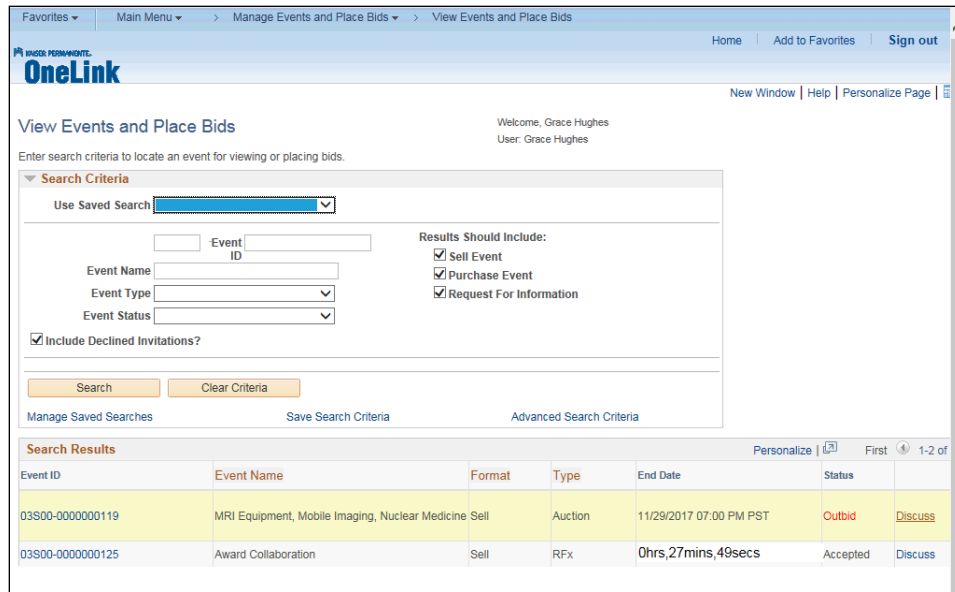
Favorites ▾ Main Menu ▾ > Manage Events and Place Bids ▾ > View Events and Place Bids

Home | Add to Favorites | Sign out

KAISER PERMANENTE.
OneLink

New Window | Help | Personalize Page |

View Events and Place Bids

Welcome, Grace Hughes
User: Grace Hughes

Enter search criteria to locate an event for viewing or placing bids.

Search Criteria

Use Saved Search

Event ID

Event Name

Event Type

Event Status

Include Declined Invitations?

Results Should Include:
Sell Event
Purchase Event
Request For Information

Search Clear Criteria

Manage Saved Searches Save Search Criteria Advanced Search Criteria

Search Results

Personalize | First 1-2 of

| Event ID | Event Name | Format | Type | End Date | Status | |
|---|---|---|---|---|---|---|
| 03S00-0000000119 | MRI Equipment, Mobile Imaging, Nuclear Medicine | Sell | Auction | 11/29/2017 07:00 PM PST | Outbid | Discuss |
| 03S00-0000000125 | Award Collaboration | Sell | RFx | 0hrs,27mins,49secs | Accepted | Discuss |